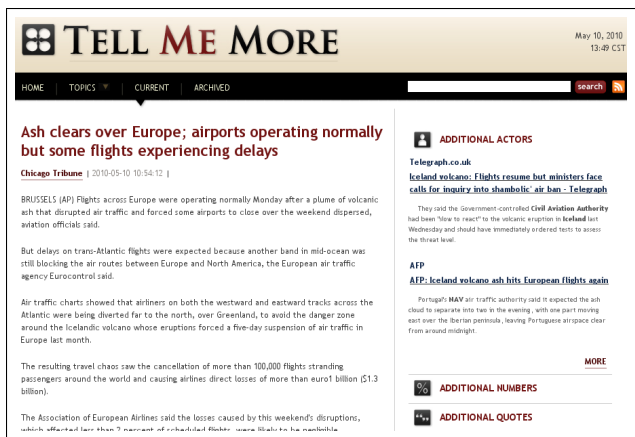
TELL ME MORE

May 10, 2010
13:49 CST

HOME | TOPICS | CURRENT | ARCHIVED

search

Ash clears over Europe; airports operating normally but some flights experiencing delays

Chicago Tribune | 2010-05-10 10:54:12 |

BRUSSELS (AP) Flights across Europe were operating normally Monday after a plume of volcanic ash that disrupted air traffic and forced some airports to close over the weekend dispersed, aviation officials said.

But delays on trans-Atlantic flights were expected because another band in mid-ocean was still blocking the air routes between Europe and North America, the European air traffic agency Eurocontrol said.

Air traffic charts showed that airliners on both the westward and eastward tracks across the Atlantic were being diverted far to the north, over Greenland, to avoid the danger zone around the Icelandic volcano whose eruptions forced a five-day suspension of air traffic in Europe last month.

The resulting travel chaos saw the cancellation of more than 100,000 flights stranding passengers around the world and causing airlines direct losses of more than euro1 billion ($1.3 billion).

The Association of European Airlines said the losses caused by this weekend's disruptions, which affected less than 2 percent of scheduled flights, were likely to be negligible.

ADDITIONAL ACTORS

Telegraph.co.uk

Iceland volcano: Flights resume but ministers face calls for inquiry into 'shambolic' air ban - Telegraph

They said the Government-controlled Civil Aviation Authority had been "slow to react" to the volcanic eruption in Iceland last Wednesday and should have immediately ordered tests to assess the threat level.

AFP

AFP: Iceland volcano ash hits European flights again

Portugal's NAV air traffic authority said it expected the ash cloud to separate into two in the evening , with one part moving east over the Iberian peninsula , leaving Portuguese airspace clear from around midnight.

MORE

ADDITIONAL NUMBERS

ADDITIONAL QUOTES